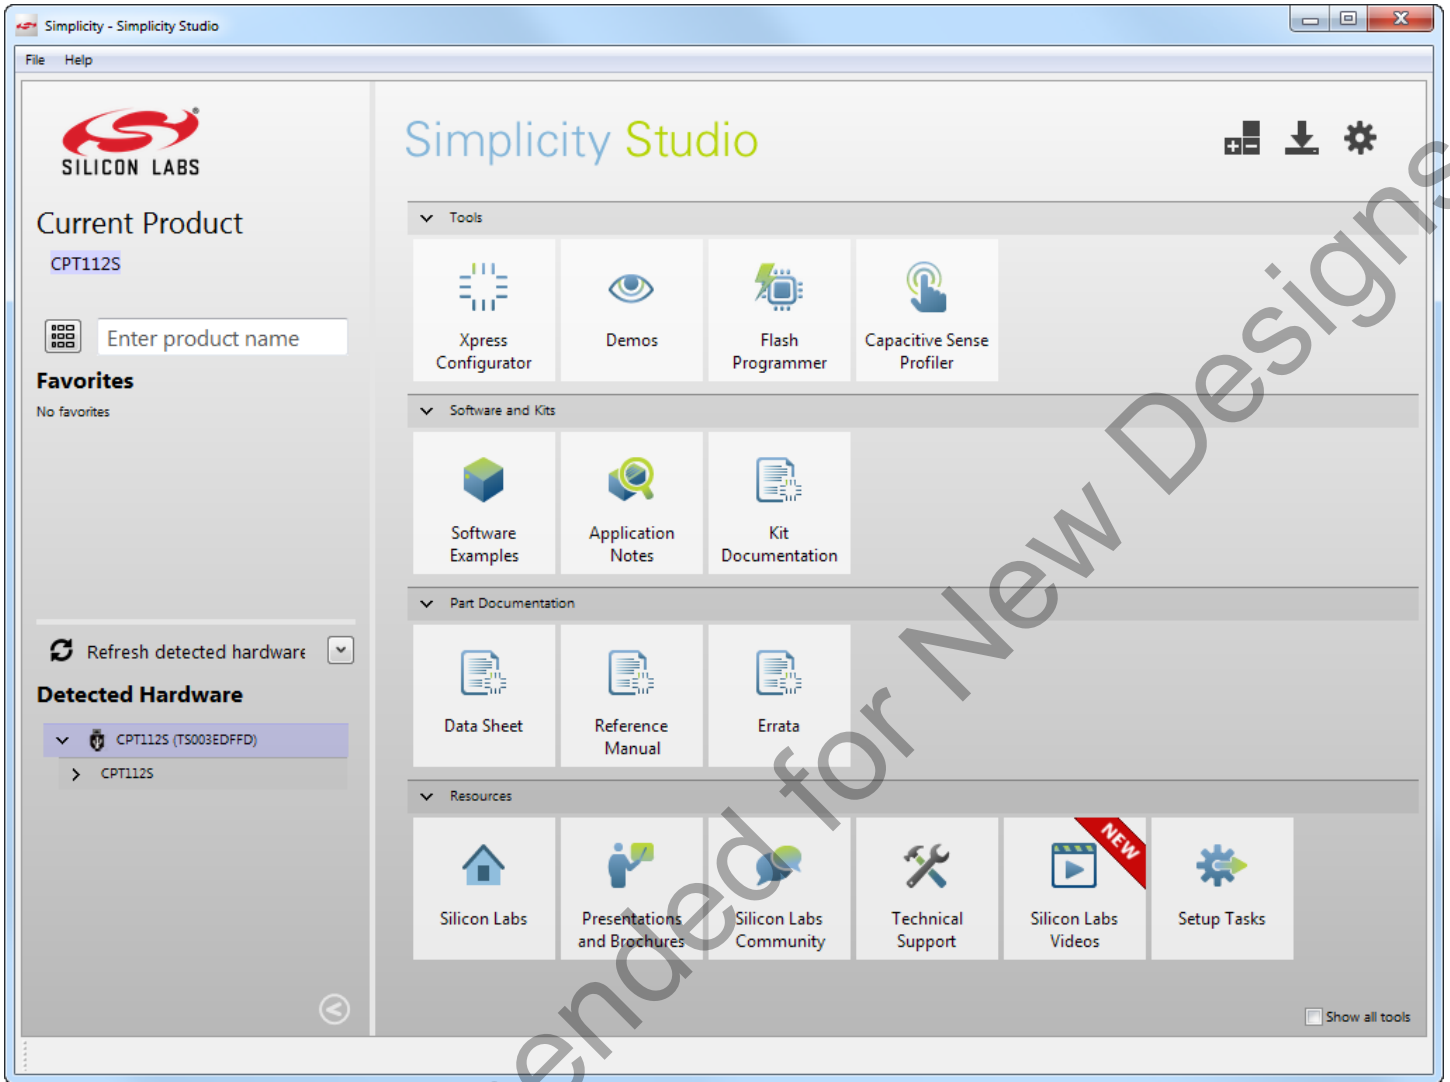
Simplicity - Simplicity Studio

File Help

SILICON LABS

Current Product

CPT112S

Enter product name

Favorites

No favorites

Refresh detected hardware

Detected Hardware

CPT112S (TS003EDFFD)

CPT112S

Simplicity Studio

Tools

Xpress Configurator

Demos

Flash Programmer

Capacitive Sense Profiler

Software and Kits

Software Examples

Application Notes

Kit Documentation

Part Documentation

Data Sheet

Reference Manual

Errata

Resources

Silicon Labs

Presentations and Brochures

Silicon Labs Community

Technical Support

NEW

Silicon Labs Videos

Setup Tasks

Show all tools

ended for New Designs